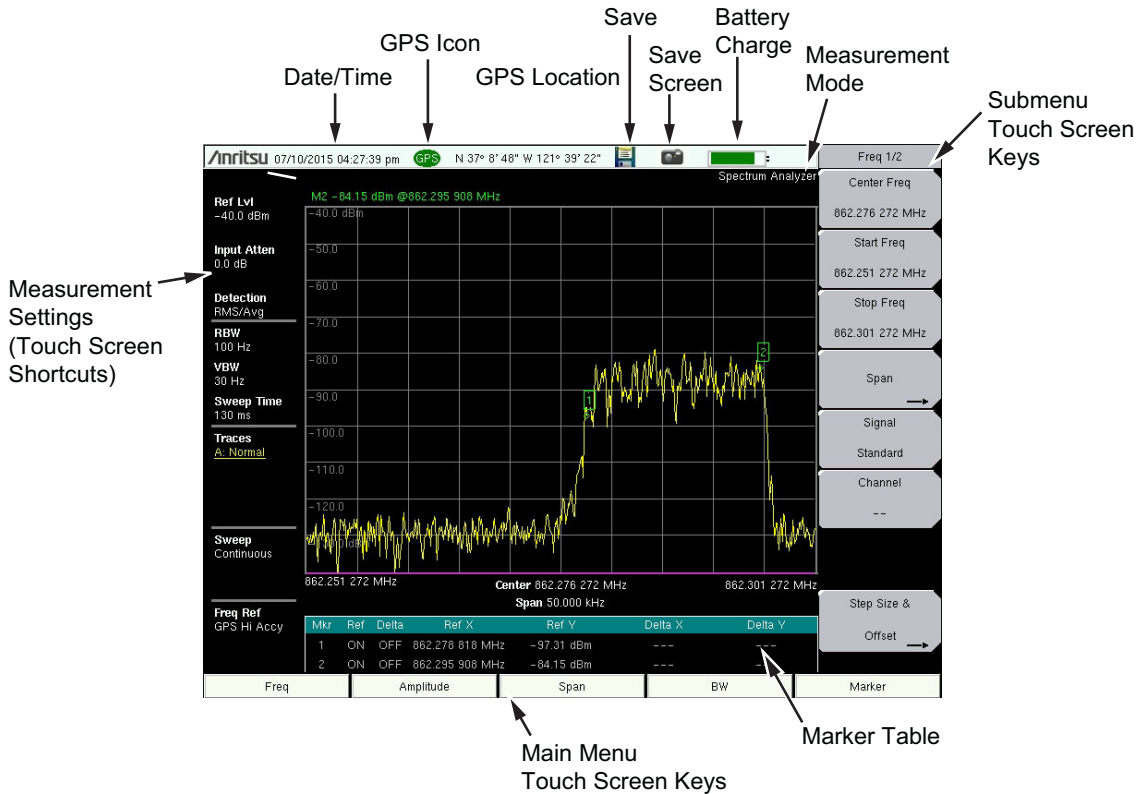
Save

Battery Charge

GPS Icon

Save Screen

Measurement Mode

Date/Time

GPS Location

Submenu Touch Screen Keys

/inritsu 07/10/2015 04:27:39 pm GPS N 37° 8' 48" W 121° 39' 22"

Spectrum Analyzer

Freq 1/2

M2 -84.15 dBm @862.295 908 MHz

Ref Lvl
-40.0 dBm

Input Atten
0.0 dB

Detection
RMS/Avg

RBW
100 Hz

VBW
30 Hz

Sweep Time
130 ms

Traces
A: Normal

Sweep
Continuous

Freq Ref
GPS Hi Accy

-40.0 dBm
-50.0
-60.0
-70.0
-80.0
-90.0
-100.0
-110.0
-120.0

1
2

862.251 272 MHz
Center 862.276 272 MHz
862.301 272 MHz
Span 50.000 kHz

Center Freq
862.276 272 MHz

Start Freq
862.251 272 MHz

Stop Freq
862.301 272 MHz

Span

Signal
Standard

Channel
--

Step Size &
Offset

| Mkr | Ref | Delta | Ref X | Ref Y | Delta X | Delta Y |
|---|---|---|---|---|---|---|
| 1 | ON | OFF | 862.278 818 MHz | -97.31 dBm | --- | --- |
| 2 | ON | OFF | 862.295 908 MHz | -84.15 dBm | --- | --- |

Freq | Amplitude | Span | BW | Marker

Measurement Settings (Touch Screen Shortcuts)

Marker Table

Main Menu Touch Screen Keys